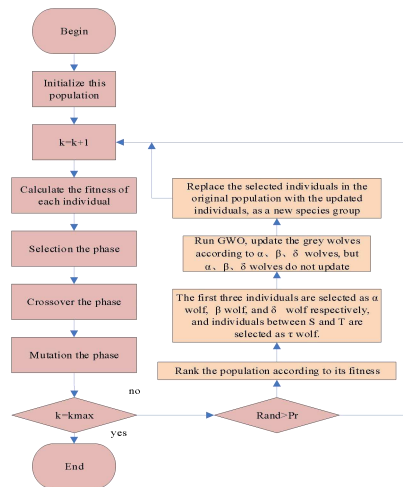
Begin

Initialize this population

k=k+1

Calculate the fitness of each individual

Selection the phase

Crossover the phase

Mutation the phase

k=kmax

yes

End

no

Rand>Pr

Rank the population according to its fitness

The first three individuals are selected as α wolf, β wolf, and δ wolf respectively, and individuals between S and T are selected as τ wolf.

Run GWO, update the grey wolves according to α、β、δ wolves, but α、β、δ wolves do not update

Replace the selected individuals in the original population with the updated individuals, as a new species group